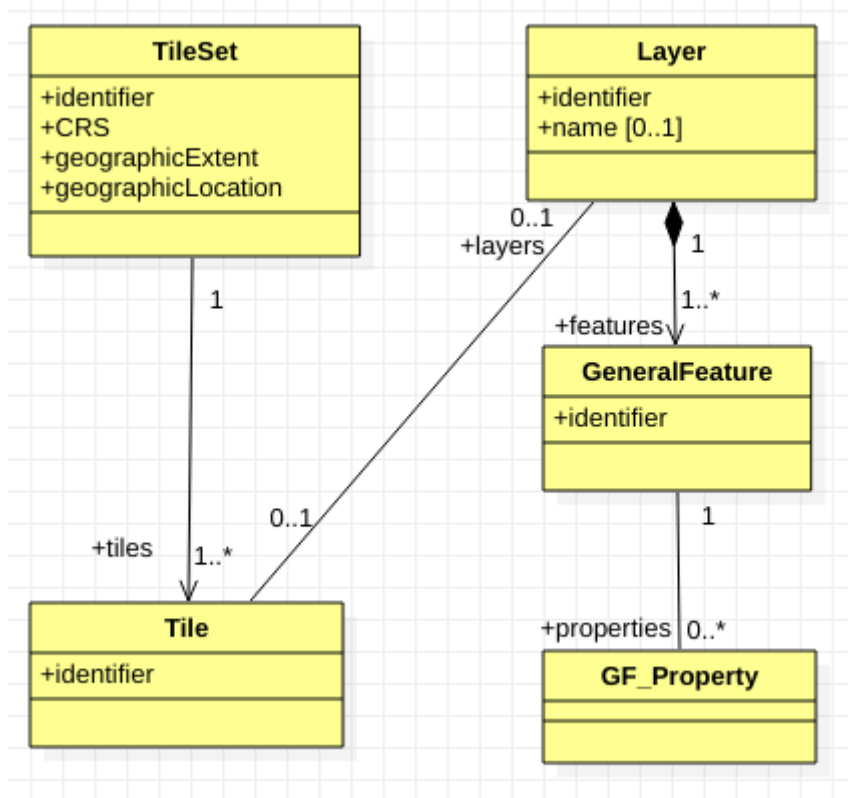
TileSet
+identifier
+CRS
+geographicExtent
+geographicLocation

Layer
+identifier
+name [0..1]

0..1
+layers

1

1..*
+features

GeneralFeature
+identifier

1

0..1

+tiles
1..*

Tile
+identifier

+properties
0..*

GF_Property